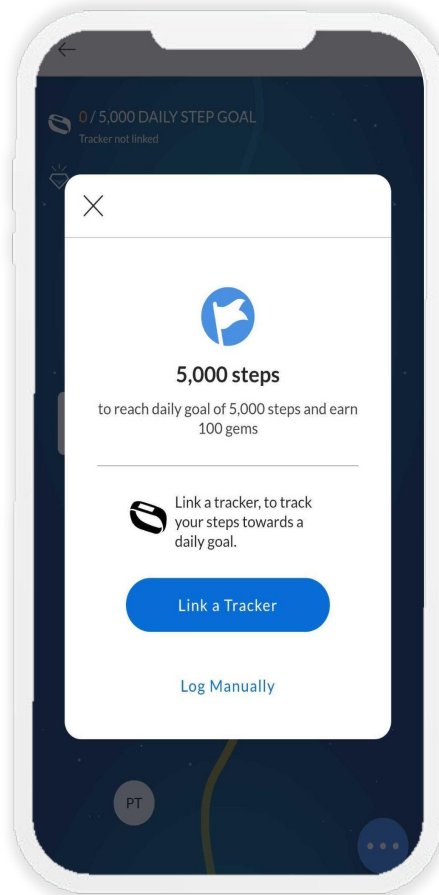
0 / 5,000 DAILY STEP GOAL
Tracker not linked

5,000 steps

to reach daily goal of 5,000 steps and earn 100 gems

Link a tracker, to track your steps towards a daily goal.

Link a Tracker

Log Manually

PT